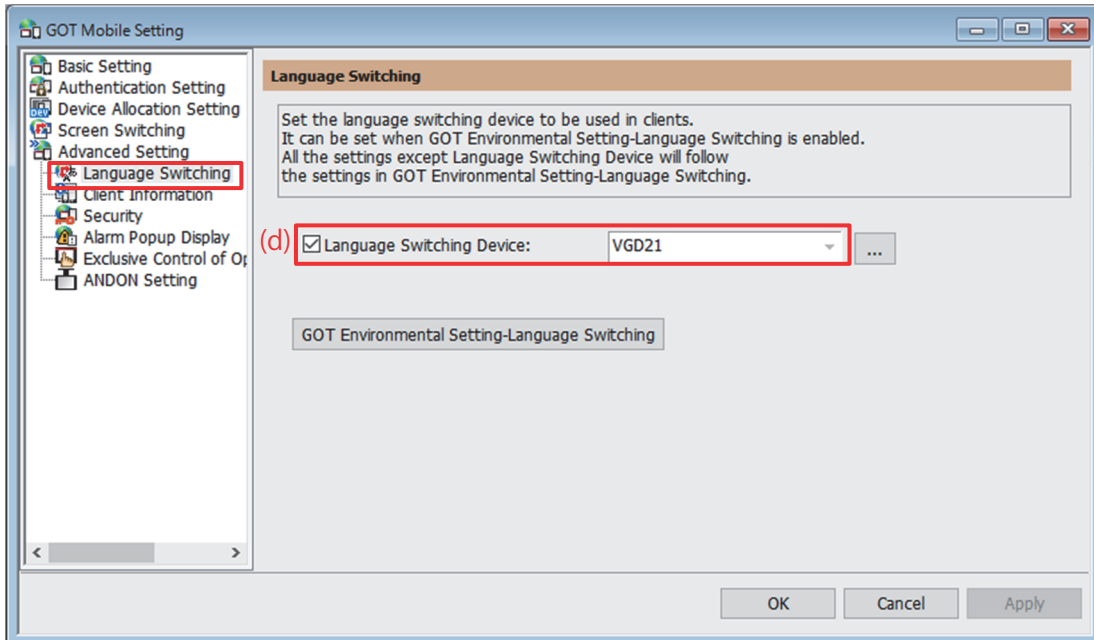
GOT Mobile Setting

Basic Setting
Authentication Setting
Device Allocation Setting
Screen Switching
Advanced Setting
Language Switching
Client Information
Security
Alarm Popup Display
Exclusive Control of Op
ANDON Setting

Language Switching

Set the language switching device to be used in clients.
It can be set when GOT Environmental Setting-Language Switching is enabled.
All the settings except Language Switching Device will follow
the settings in GOT Environmental Setting-Language Switching.

(d) Language Switching Device: VGD21 ...

GOT Environmental Setting-Language Switching

OK Cancel Apply